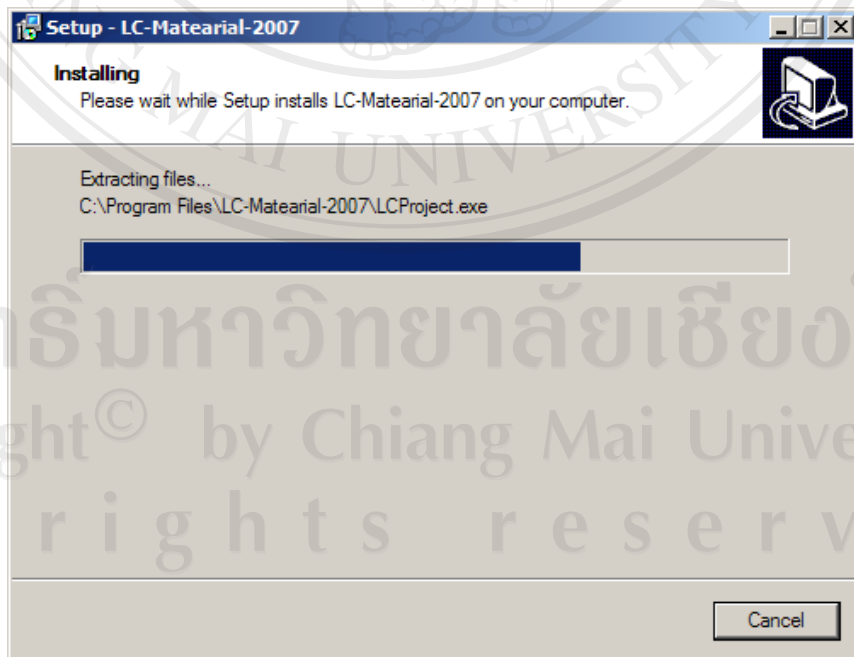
Setup - LC-Matearial-2007

Installing
Please wait while Setup installs LC-Matearial-2007 on your computer.

Extracting files...
C:\Program Files\LC-Matearial-2007\LCProject.exe

Cancel

MAI UNIVERSITY
ลิขสิทธิ์มหาวิทยาลัยเชียงใหม่
Copyright© by Chiang Mai University
All rights reserved